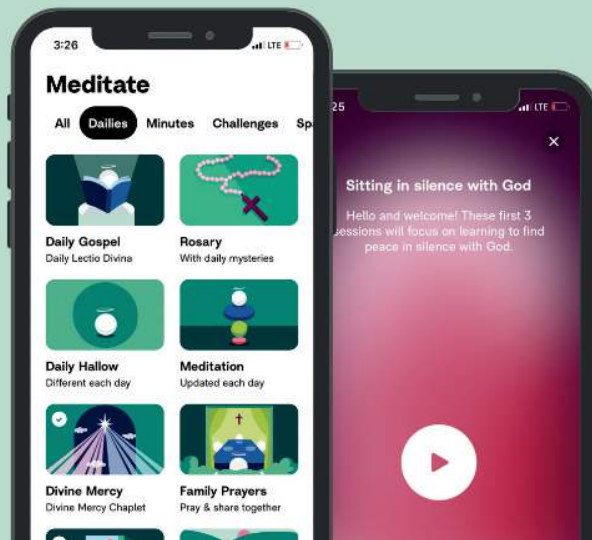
3:26
LTE

Meditate

All Dailies Minutes Challenges Sp

Daily Gospel
Daily Lectio Divina

Rosary
With daily mysteries

Daily Hallow
Different each day

Meditation
Updated each day

Divine Mercy
Divine Mercy Chaplet

Family Prayers
Pray & share together

25
LTE

Sitting in silence with God

Hello and welcome! These first 3 essions will focus on learning to find peace in silence with God.